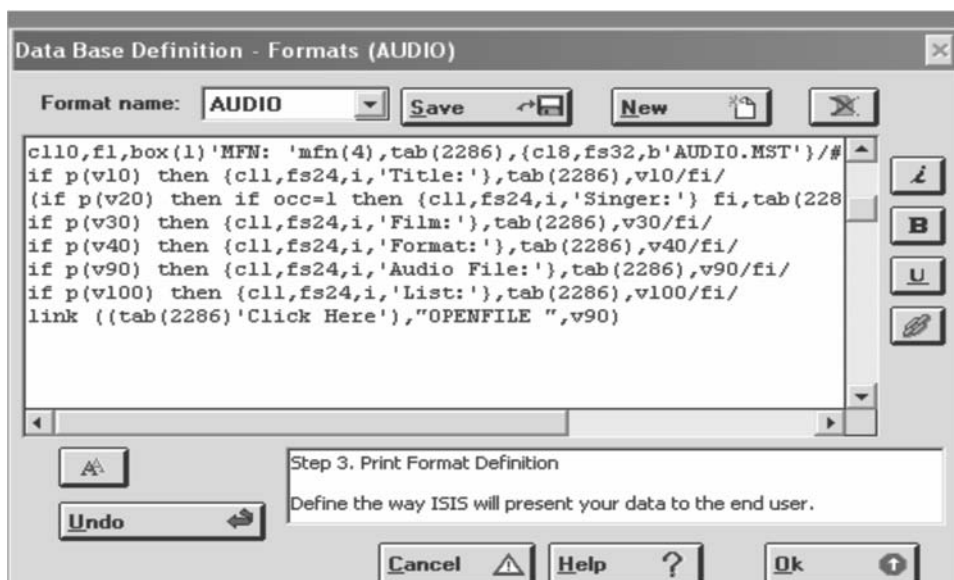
Data Base Definition - Formats (AUDIO)

Format name: AUDIO

Save

New

cl10,fl,box(l)'MFN: 'mfn(4),tab(2286),{cl8,fs32,b'AUDIO.MST'}/#
if p(v10) then {cl1,fs24,i,'Title:'},tab(2286),v10/fi/
(if p(v20) then if occ=1 then {cl1,fs24,i,'Singer:'} fi,tab(228
if p(v30) then {cl1,fs24,i,'Film:'},tab(2286),v30/fi/
if p(v40) then {cl1,fs24,i,'Format:'},tab(2286),v40/fi/
if p(v90) then {cl1,fs24,i,'Audio File:'},tab(2286),v90/fi/
if p(v100) then {cl1,fs24,i,'List:'},tab(2286),v100/fi/
link ((tab(2286)'Click Here'),"OPENFILE ",v90)

i

B

U

Undo

Step 3. Print Format Definition

Define the way ISIS will present your data to the end user.

Cancel

Help ?

Ok